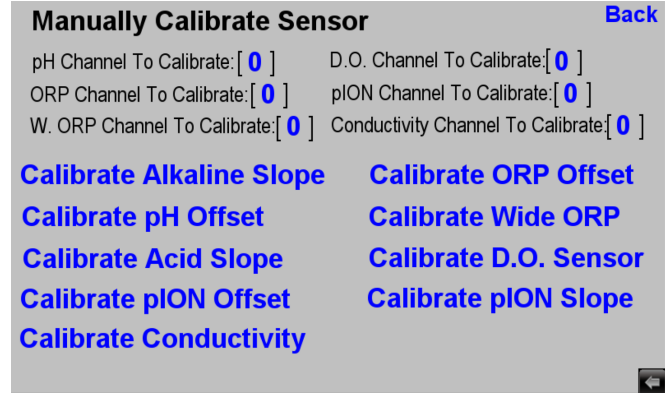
Manually Calibrate Sensor

Back

pH Channel To Calibrate: [ 0 ]

ORP Channel To Calibrate: [ 0 ]

W. ORP Channel To Calibrate: [ 0 ]

D.O. Channel To Calibrate: [ 0 ]

pION Channel To Calibrate: [ 0 ]

Conductivity Channel To Calibrate: [ 0 ]

Calibrate Alkaline Slope

Calibrate pH Offset

Calibrate Acid Slope

Calibrate pION Offset

Calibrate Conductivity

Calibrate ORP Offset

Calibrate Wide ORP

Calibrate D.O. Sensor

Calibrate pION Slope